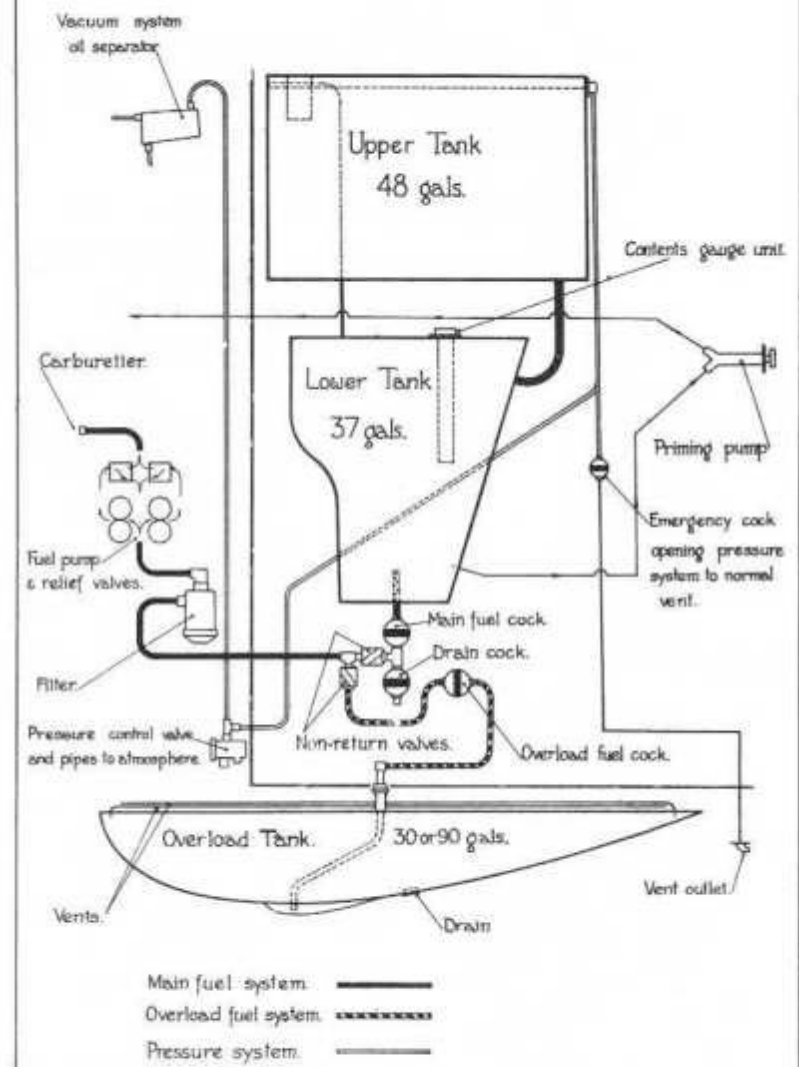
Vacuum system oil seperator

Upper Tank 48 gals.

Contents gauge unit.

Carburetter.

Lower Tank 37 gals.

Priming pump

Fuel pump & relief valves.

Emergency cock opening pressure system to normal vent.

Main fuel cock.

Drain cock.

Filter.

Pressure control valve and pipes to atmosphere.

Non-return valves.

Overload fuel cock.

Overload Tank.

30 or 90 gals.

Vents.

Drain

Vent outlet.

Main fuel system.

Overload fuel system.

Pressure system.